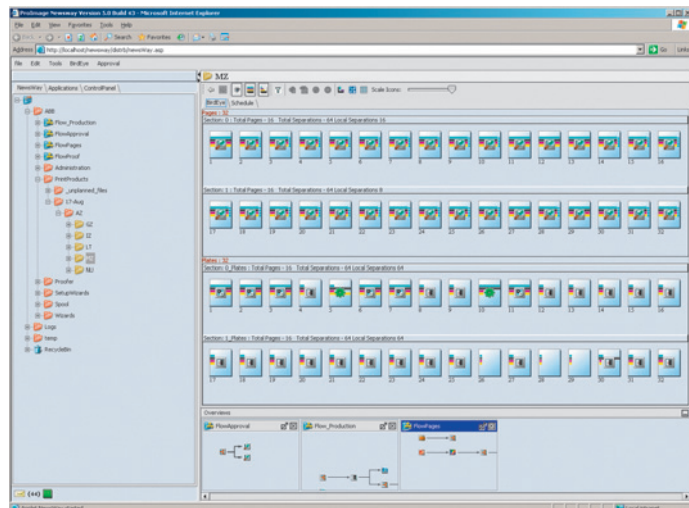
ProImage Newsway Version 5.0 Build 43 - Microsoft Internet Explorer

File Edit View Favorites Tools Help

Back Search Favorites

Address http://localhost/newsway/distrib/newsWay.asp

Go Links

File Edit Tools BirdEye Approval

NewsWay Applications ControlPanel

ABB
Flow_Production
FlowApproval
FlowPages
FlowProof
Administration
PrintProducts
_unplanned_files
17-Aug
AZ
GZ
IZ
LT
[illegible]
NU
Proofer
SetupWizards
Spool
Wizards
Logs
temp
RecycleBin

MZ

Scale Icons:

BirdEye Schedule

Pages : 32

Section: 0 : Total Pages - 16 Total Separations - 64 Local Separations 16

1 2 3 4 5 6 7 8 9 10 11 12 13 14 15 16

Section: 1 : Total Pages - 16 Total Separations - 64 Local Separations 8

17 18 19 20 21 22 23 24 25 26 27 28 29 30 31 32

Plates : 32

Section: 0_Plates : Total Pages - 16 Total Separations - 64 Local Separations 64

1 2 3 4 5 6 7 8 9 10 11 12 13 14 15 16

Section: 1_Plates : Total Pages - 16 Total Separations - 64 Local Separations 64

17 18 19 20 21 22 23 24 25 26 27 28 29 30 31 32

Overviews

FlowApproval

Flow_Production

FlowPages

(xx)